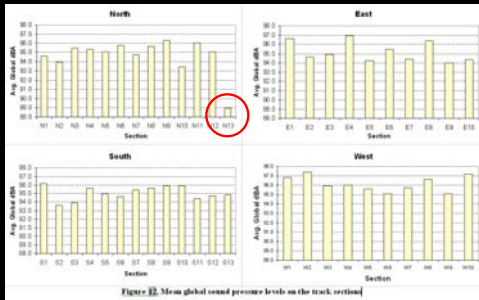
North

Avg. Global dBA

N1 N2 N3 N4 N5 N6 N7 N8 N9 N10 N11 N12 N13

Section

East

Avg. Global dBA

E1 E2 E3 E4 E5 E6 E7 E8 E9 E10

Section

South

Avg. Global dBA

S1 S2 S3 S4 S5 S6 S7 S8 S9 S10 S11 S12 S13

Section

West

Avg. Global dBA

W1 W2 W3 W4 W5 W6 W7 W8 W9 W10

Section

Figure 12. Mean global sound pressure levels on the track sections